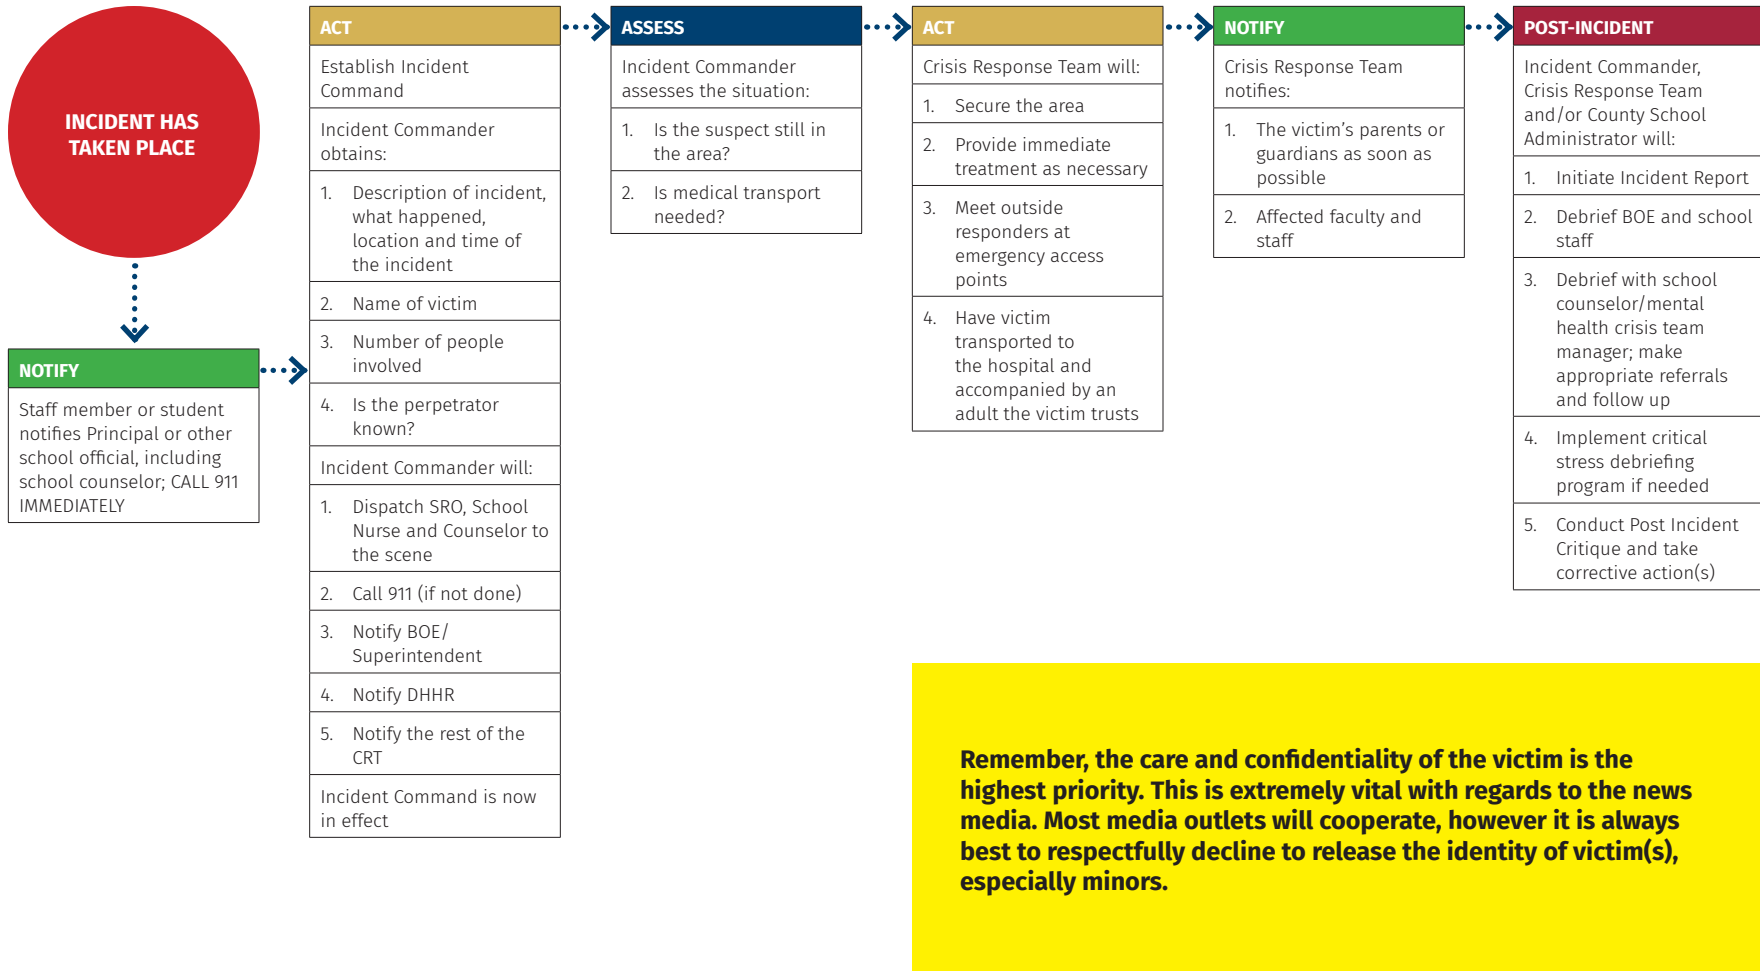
INCIDENT HAS TAKEN PLACE

NOTIFY

Staff member or student notifies Principal or other school official, including school counselor; CALL 911 IMMEDIATELY

ACT

Establish Incident Command

Incident Commander obtains:

1. Description of incident, what happened, location and time of the incident

2. Name of victim

3. Number of people involved

4. Is the perpetrator known?

Incident Commander will:

1. Dispatch SRO, School Nurse and Counselor to the scene

2. Call 911 (if not done)

3. Notify BOE/ Superintendent

4. Notify DHHR

5. Notify the rest of the CRT

Incident Command is now in effect

ASSESS

Incident Commander assesses the situation:

1. Is the suspect still in the area?

2. Is medical transport needed?

ACT

Crisis Response Team will:

1. Secure the area

2. Provide immediate treatment as necessary

3. Meet outside responders at emergency access points

4. Have victim transported to the hospital and accompanied by an adult the victim trusts

NOTIFY

Crisis Response Team notifies:

1. The victim's parents or guardians as soon as possible

2. Affected faculty and staff

POST-INCIDENT

Incident Commander, Crisis Response Team and/or County School Administrator will:

1. Initiate Incident Report

2. Debrief BOE and school staff

3. Debrief with school counselor/mental health crisis team manager; make appropriate referrals and follow up

4. Implement critical stress debriefing program if needed

5. Conduct Post Incident Critique and take corrective action(s)

Remember, the care and confidentiality of the victim is the highest priority. This is extremely vital with regards to the news media. Most media outlets will cooperate, however it is always best to respectfully decline to release the identity of victim(s), especially minors.